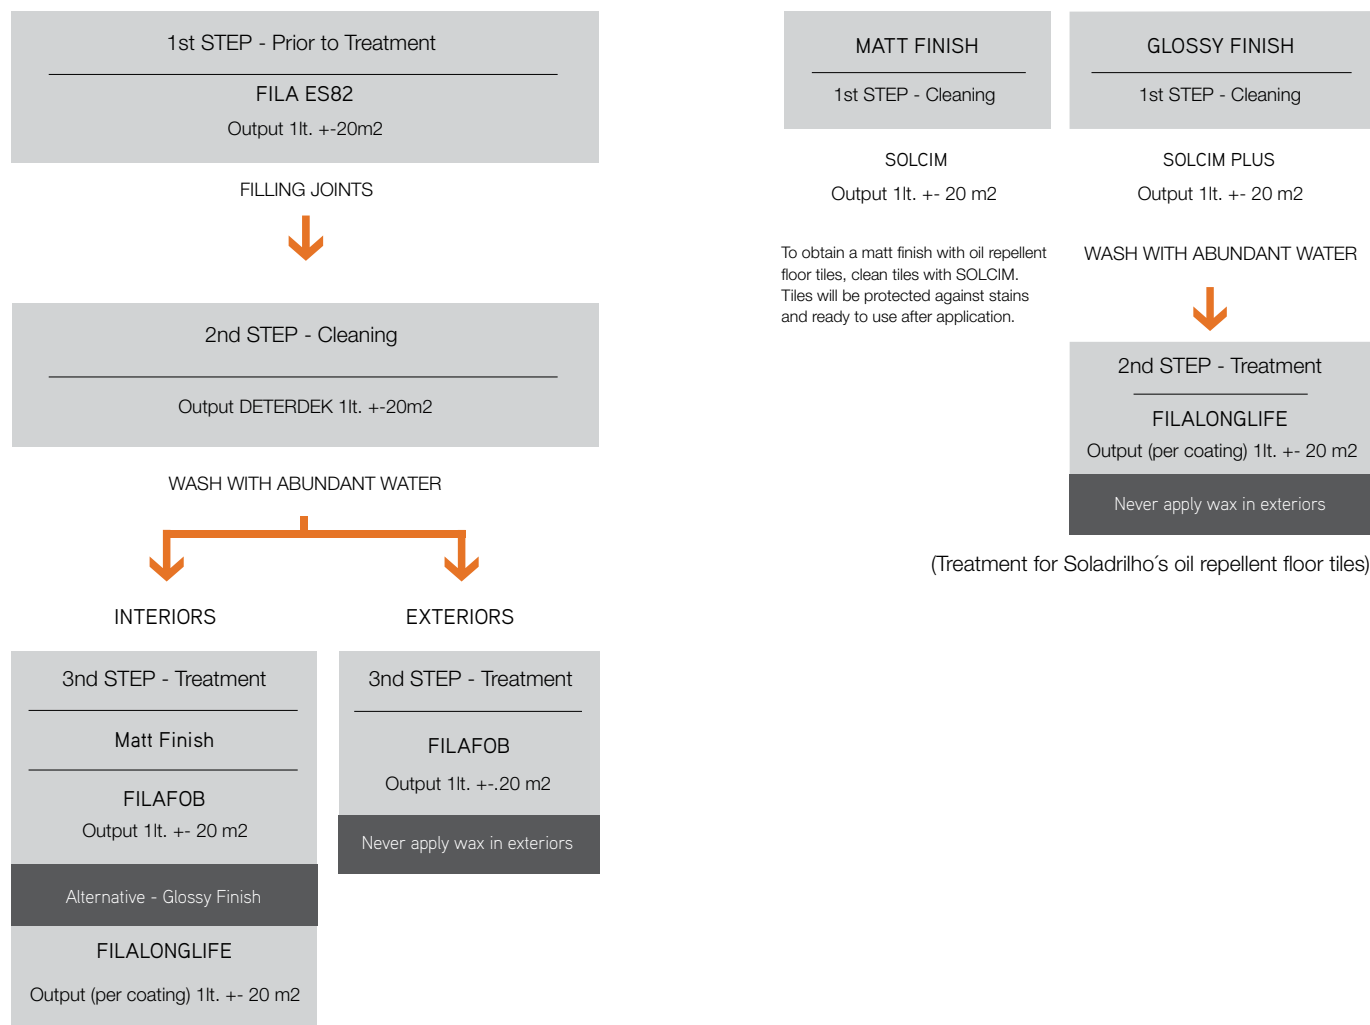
1st STEP - Prior to Treatment

FILA ES82

Output 1lt. +-20m2

FILLING JOINTS

2nd STEP - Cleaning

Output DETERDEK 1lt. +-20m2

WASH WITH ABUNDANT WATER

INTERIORS

EXTERIORS

3nd STEP - Treatment

Matt Finish

FILAFOB

Output 1lt. +- 20 m2

Alternative - Glossy Finish

FILALONGLIFE

Output (per coating) 1lt. +- 20 m2

3nd STEP - Treatment

FILAFOB

Output 1lt. +-.20 m2

Never apply wax in exteriors

MATT FINISH

1st STEP - Cleaning

SOLCIM

Output 1lt. +- 20 m2

To obtain a matt finish with oil repellent floor tiles, clean tiles with SOLCIM. Tiles will be protected against stains and ready to use after application.

GLOSSY FINISH

1st STEP - Cleaning

SOLCIM PLUS

Output 1lt. +- 20 m2

WASH WITH ABUNDANT WATER

2nd STEP - Treatment

FILALONGLIFE

Output (per coating) 1lt. +- 20 m2

Never apply wax in exteriors

(Treatment for Soladrilho´s oil repellent floor tiles)